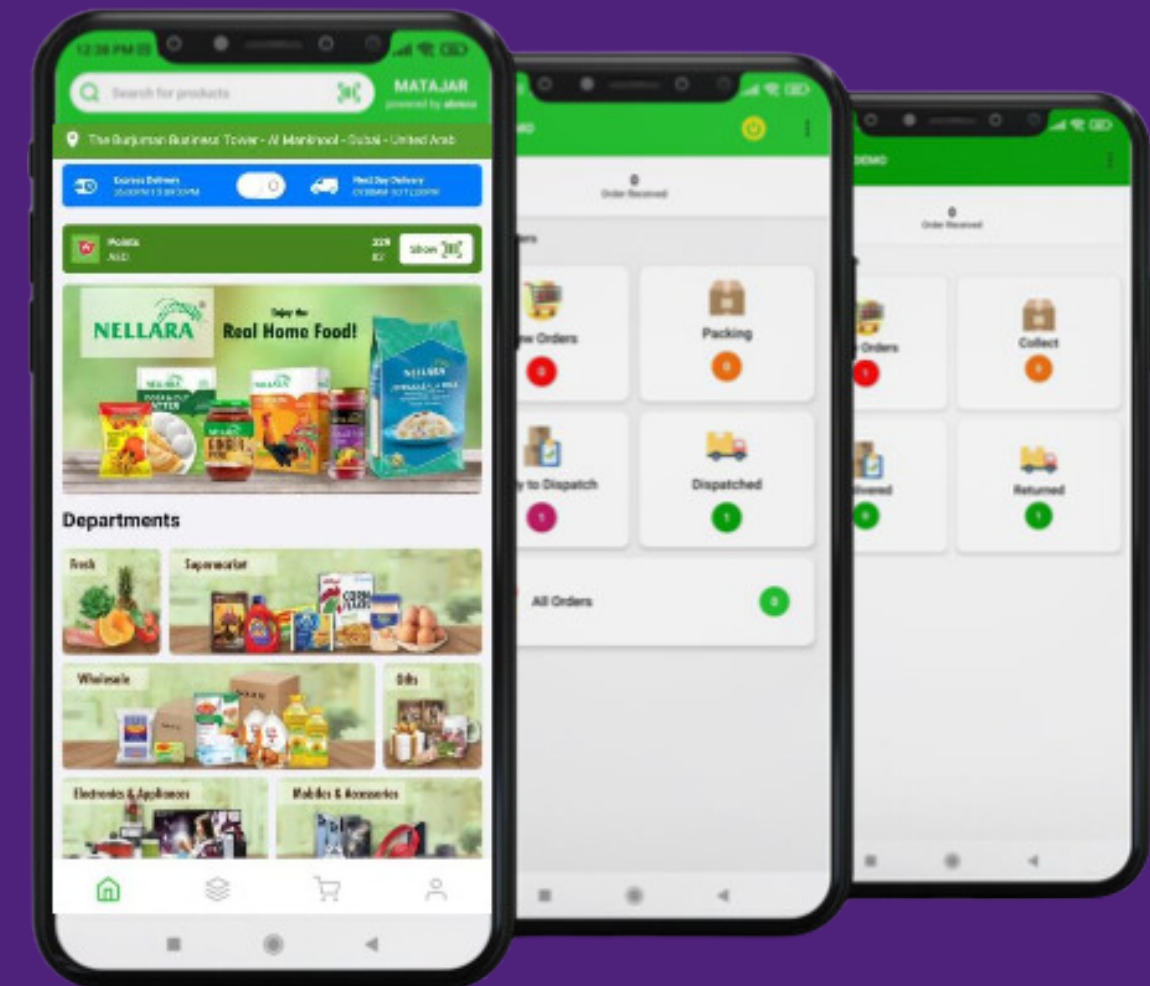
12:38 PM

Search for products

MATAJAR
powered by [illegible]

The Burjuman Business Tower - Al Mankhool - Dubai - United Arab

Express Delivery
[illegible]

Next Day Delivery
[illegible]

Points
AED

Show

NELLARA

Enjoy the
Real Home Food!

Departments

Fresh

Supermarket

Wholesale

Gifts

Electronics & Appliances

Mobiles & Accessories

DEMO

0
Order Received

Orders

New Orders
0

Packing
0

Ready to Dispatch
1

Dispatched
1

All Orders
0

DEMO

0
Order Received

Orders
1

Collect
0

Delivered
0

Returned
1